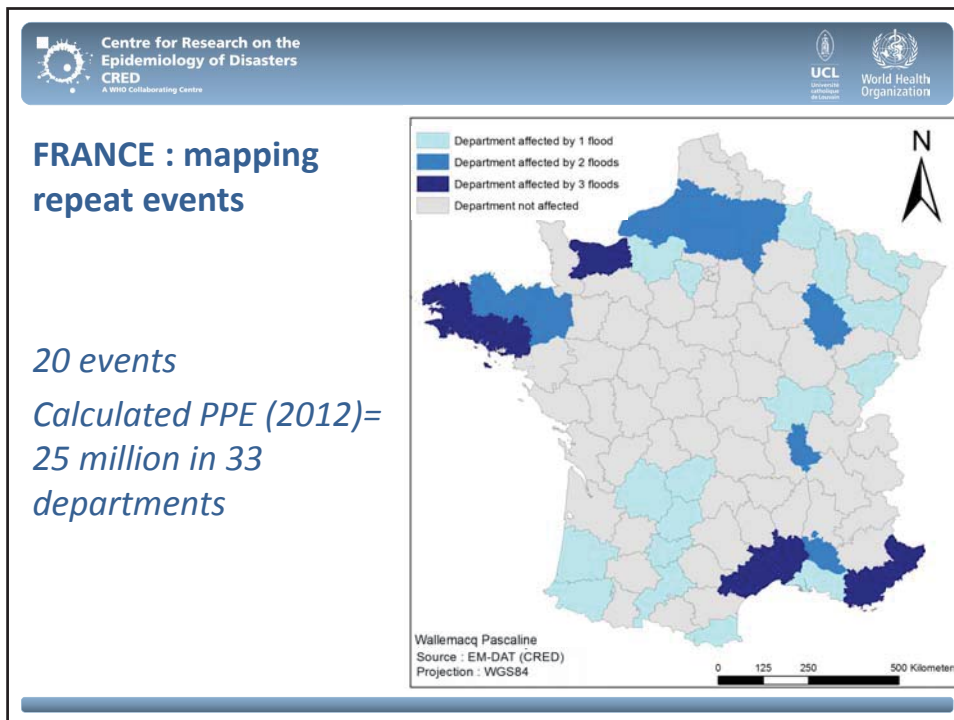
Centre for Research on the Epidemiology of Disasters
CRED
A WHO Collaborating Centre

UCL
Université catholique de Louvain

World Health Organization

FRANCE : mapping repeat events

20 events

Calculated PPE (2012)= 25 million in 33 departments

Department affected by 1 flood
Department affected by 2 floods
Department affected by 3 floods
Department not affected

N

Wallemacq Pascaline
Source : EM-DAT (CRED)
Projection : WGS84

0 125 250 500 Kilometer